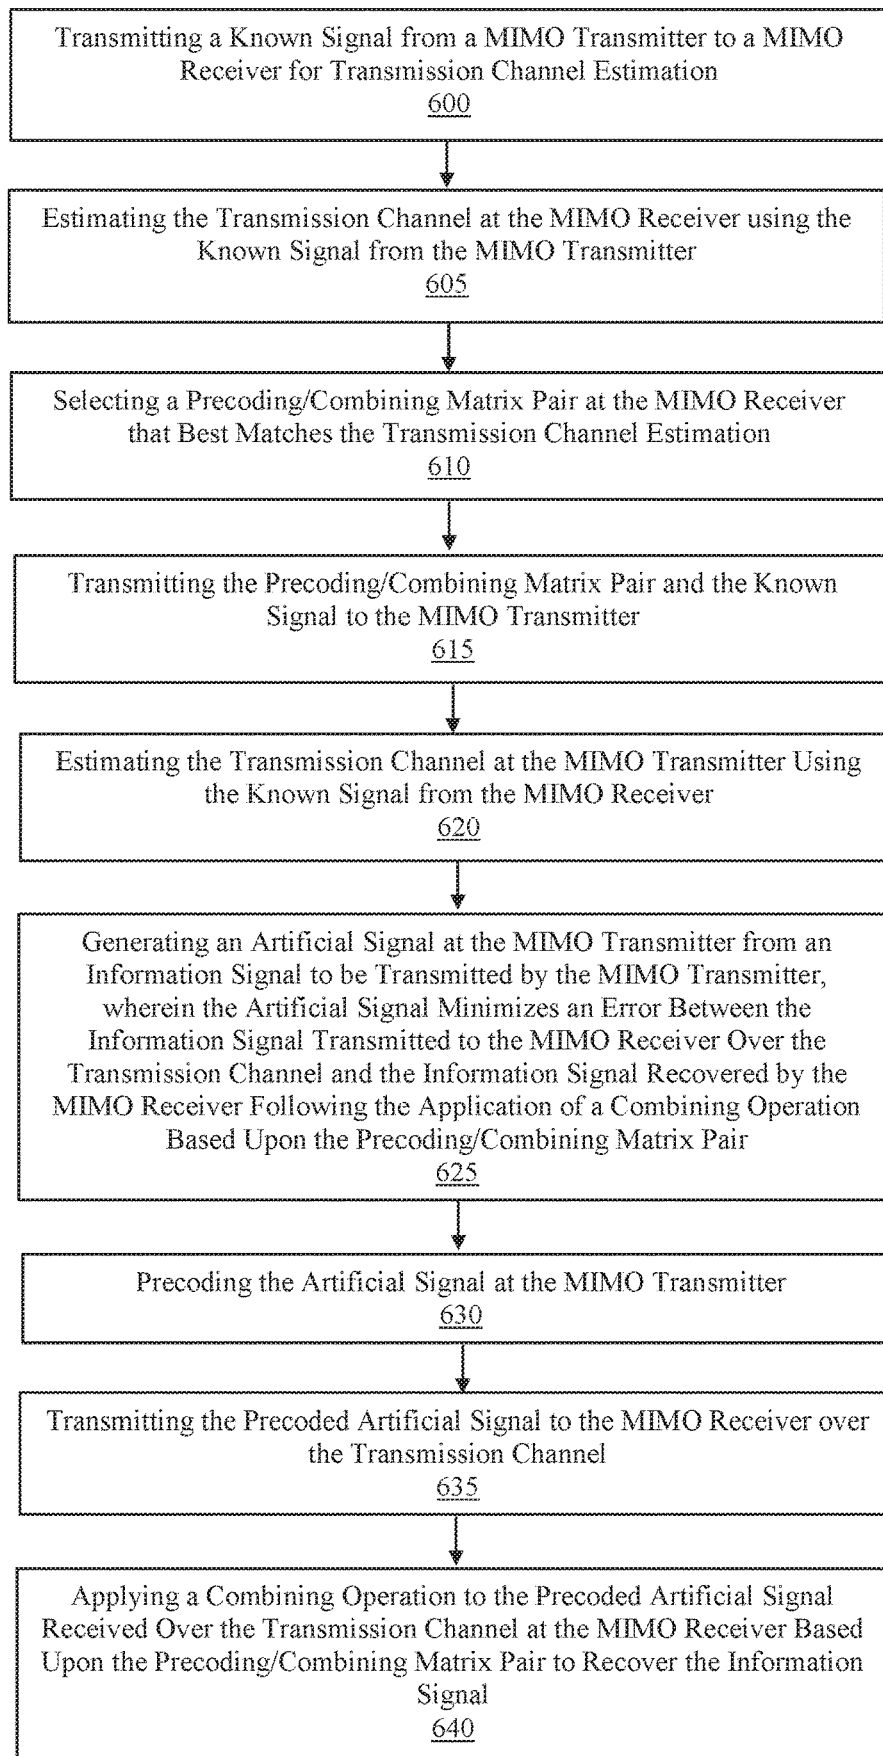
Transmitting a Known Signal from a MIMO Transmitter to a MIMO Receiver for Transmission Channel Estimation
600

Estimating the Transmission Channel at the MIMO Receiver using the Known Signal from the MIMO Transmitter
605

Selecting a Precoding/Combining Matrix Pair at the MIMO Receiver that Best Matches the Transmission Channel Estimation
610

Transmitting the Precoding/Combining Matrix Pair and the Known Signal to the MIMO Transmitter
615

Estimating the Transmission Channel at the MIMO Transmitter Using the Known Signal from the MIMO Receiver
620

Generating an Artificial Signal at the MIMO Transmitter from an Information Signal to be Transmitted by the MIMO Transmitter, wherein the Artificial Signal Minimizes an Error Between the Information Signal Transmitted to the MIMO Receiver Over the Transmission Channel and the Information Signal Recovered by the MIMO Receiver Following the Application of a Combining Operation Based Upon the Precoding/Combining Matrix Pair
625

Precoding the Artificial Signal at the MIMO Transmitter
630

Transmitting the Precoded Artificial Signal to the MIMO Receiver over the Transmission Channel
635

Applying a Combining Operation to the Precoded Artificial Signal Received Over the Transmission Channel at the MIMO Receiver Based Upon the Precoding/Combining Matrix Pair to Recover the Information Signal
640